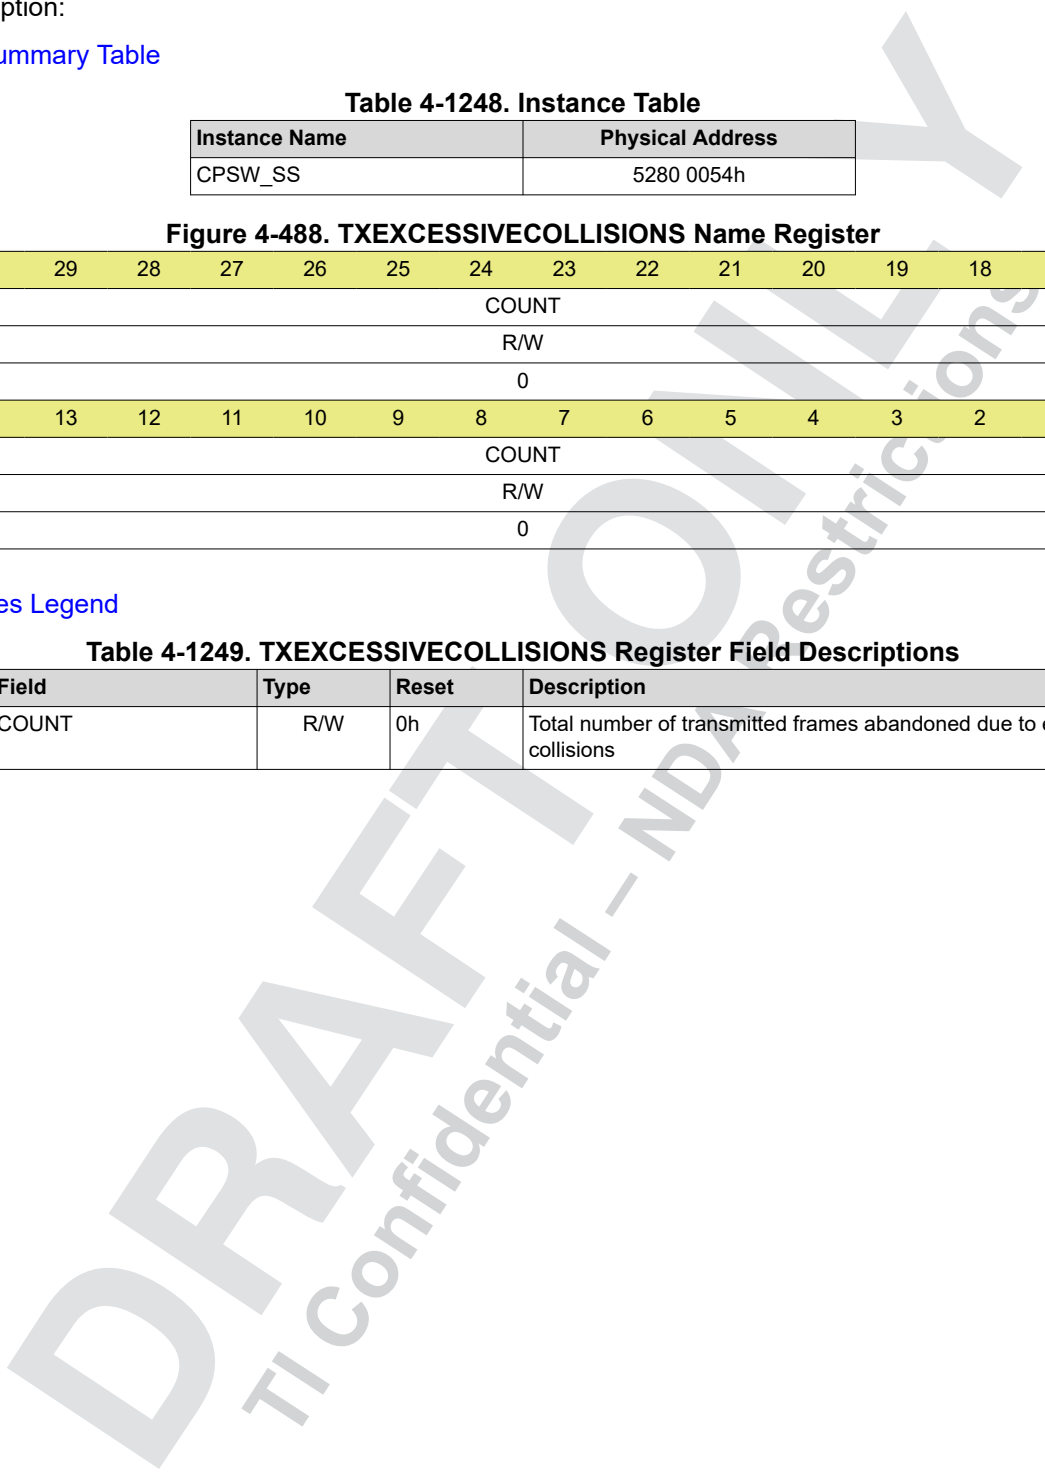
ption:

ummary Table

Table 4-1248. Instance Table

| Instance Name | Physical Address |
|---|---|
| CPSW_SS | 5280 0054h |

Figure 4-488. TXEXCESSIVECOLLISIONS Name Register

| 29 | 28 | 27 | 26 | 25 | 24 | 23 | 22 | 21 | 20 | 19 | 18 |
|---|---|---|---|---|---|---|---|---|---|---|---|
| COUNT | | | | | | | | | | | |
| R/W | | | | | | | | | | | |
| 0 | | | | | | | | | | | |
| 13 | 12 | 11 | 10 | 9 | 8 | 7 | 6 | 5 | 4 | 3 | 2 |
| COUNT | | | | | | | | | | | |
| R/W | | | | | | | | | | | |
| 0 | | | | | | | | | | | |

es Legend

Table 4-1249. TXEXCESSIVECOLLISIONS Register Field Descriptions

| Field | Type | Reset | Description |
|---|---|---|---|
| COUNT | R/W | 0h | Total number of transmitted frames abandoned due to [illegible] collisions |

DRAFT ONLY

TI Confidential – NDA Restrictions